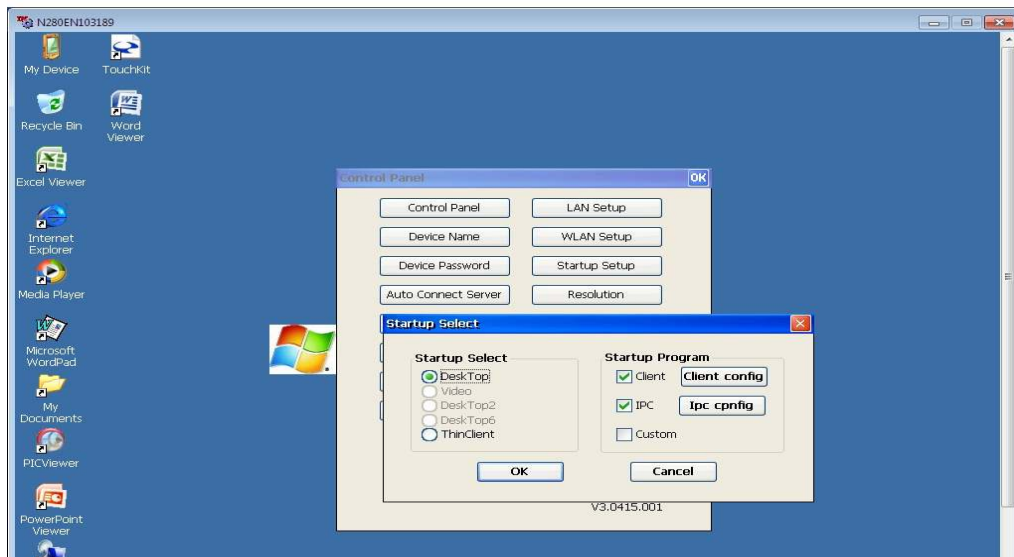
N280EN103189

My Device
TouchKit
Recycle Bin
Word Viewer
Excel Viewer
Internet Explorer
Media Player
Microsoft WordPad
My Documents
PICViewer
PowerPoint Viewer

Control Panel
OK
Control Panel
LAN Setup
Device Name
WLAN Setup
Device Password
Startup Setup
Auto Connect Server
Resolution

Startup Select
Startup Select
DeskTop
Video
DeskTop2
DeskTop6
ThinClient
Startup Program
Client
Client config
IPC
Ipc cpnfig
Custom
OK
Cancel

V3.0415.001